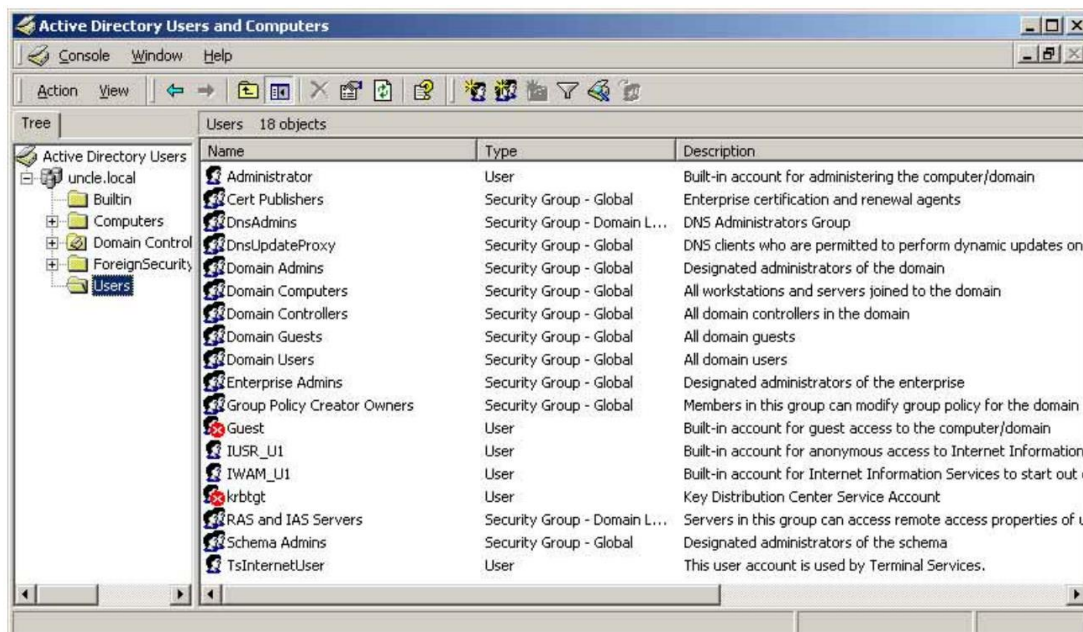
Active Directory Users and Computers

Console Window Help

Action View

Tree

Active Directory Users
uncle.local
Builtin
Computers
Domain Control
ForeignSecurity
Users

Users 18 objects

| Name | Type | Description |
|---|---|---|
| Administrator | User | Built-in account for administering the computer/domain |
| Cert Publishers | Security Group - Global | Enterprise certification and renewal agents |
| DnsAdmins | Security Group - Domain L... | DNS Administrators Group |
| DnsUpdateProxy | Security Group - Global | DNS clients who are permitted to perform dynamic updates on |
| Domain Admins | Security Group - Global | Designated administrators of the domain |
| Domain Computers | Security Group - Global | All workstations and servers joined to the domain |
| Domain Controllers | Security Group - Global | All domain controllers in the domain |
| Domain Guests | Security Group - Global | All domain guests |
| Domain Users | Security Group - Global | All domain users |
| Enterprise Admins | Security Group - Global | Designated administrators of the enterprise |
| Group Policy Creator Owners | Security Group - Global | Members in this group can modify group policy for the domain |
| Guest | User | Built-in account for guest access to the computer/domain |
| IUSR_U1 | User | Built-in account for anonymous access to Internet Information |
| IWAM_U1 | User | Built-in account for Internet Information Services to start out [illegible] |
| krbtgt | User | Key Distribution Center Service Account |
| RAS and IAS Servers | Security Group - Domain L... | Servers in this group can access remote access properties of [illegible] |
| Schema Admins | Security Group - Global | Designated administrators of the schema |
| TsInternetUser | User | This user account is used by Terminal Services. |